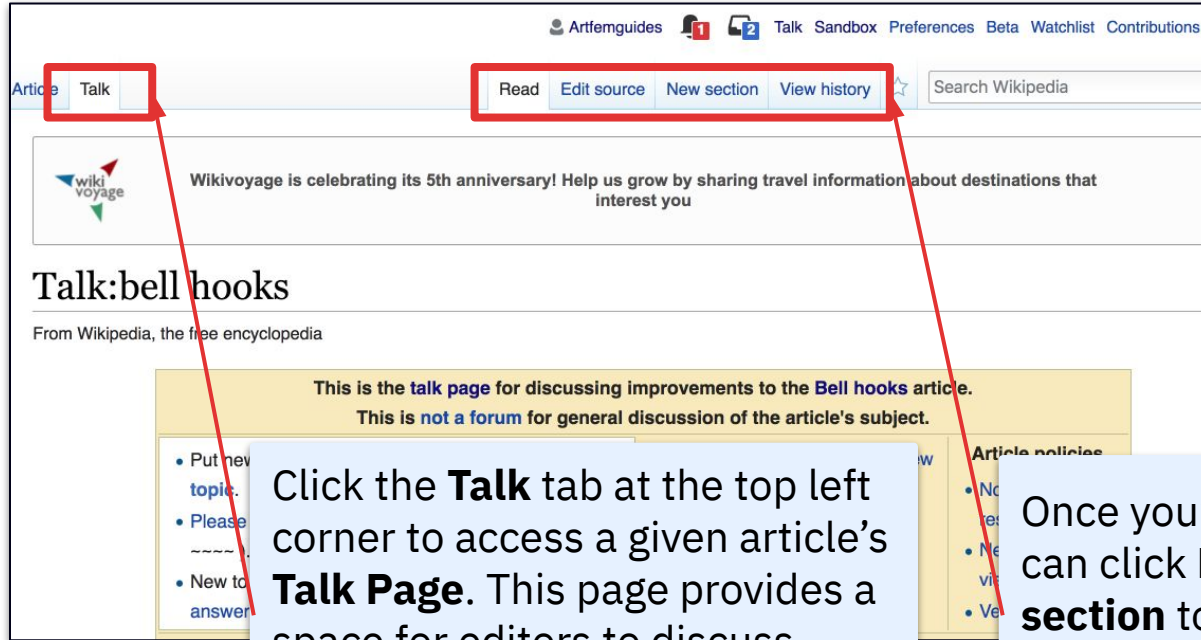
Artfemguides 1 2 Talk Sandbox Preferences Beta Watchlist Contributions

Article Talk

Read Edit source New section View history

Search Wikipedia

Wikivoyage is celebrating its 5th anniversary! Help us grow by sharing travel information about destinations that interest you

Talk:bell hooks

From Wikipedia, the free encyclopedia

This is the talk page for discussing improvements to the Bell hooks article.
This is not a forum for general discussion of the article's subject.

• Put new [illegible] topic.
• Please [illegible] ~~~~ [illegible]
• New to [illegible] answer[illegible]

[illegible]w

Article policies
• No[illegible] res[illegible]
• Ne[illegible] vi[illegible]
• Ve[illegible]

Click the **Talk** tab at the top left corner to access a given article's **Talk Page**. This page provides a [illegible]

Once you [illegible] can click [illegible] **section** to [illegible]